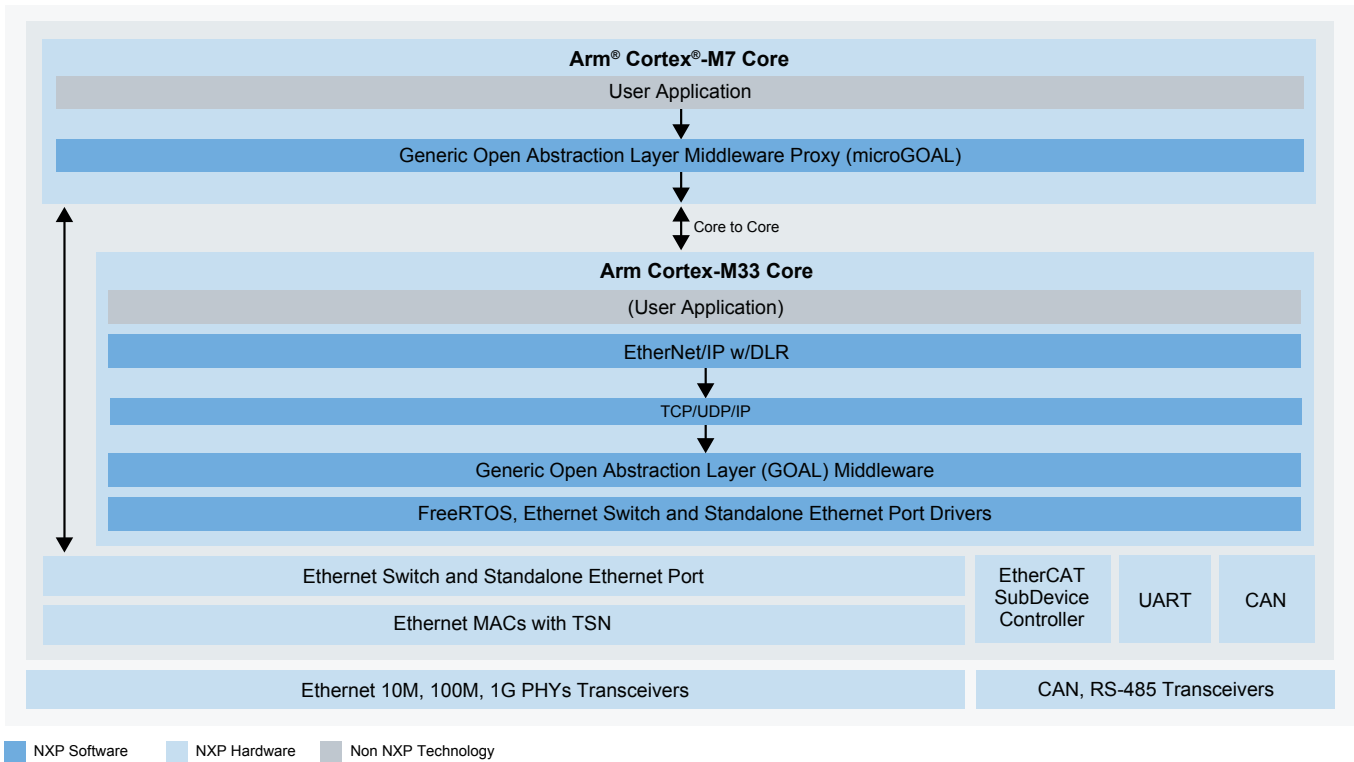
Arm® Cortex®-M7 Core

User Application

Generic Open Abstraction Layer Middleware Proxy (microGOAL)

Core to Core

Arm Cortex-M33 Core

(User Application)

EtherNet/IP w/DLR

TCP/UDP/IP

Generic Open Abstraction Layer (GOAL) Middleware

FreeRTOS, Ethernet Switch and Standalone Ethernet Port Drivers

Ethernet Switch and Standalone Ethernet Port

Ethernet MACs with TSN

EtherCAT SubDevice Controller

UART

CAN

Ethernet 10M, 100M, 1G PHYs Transceivers

CAN, RS-485 Transceivers

NXP Software
NXP Hardware
Non NXP Technology